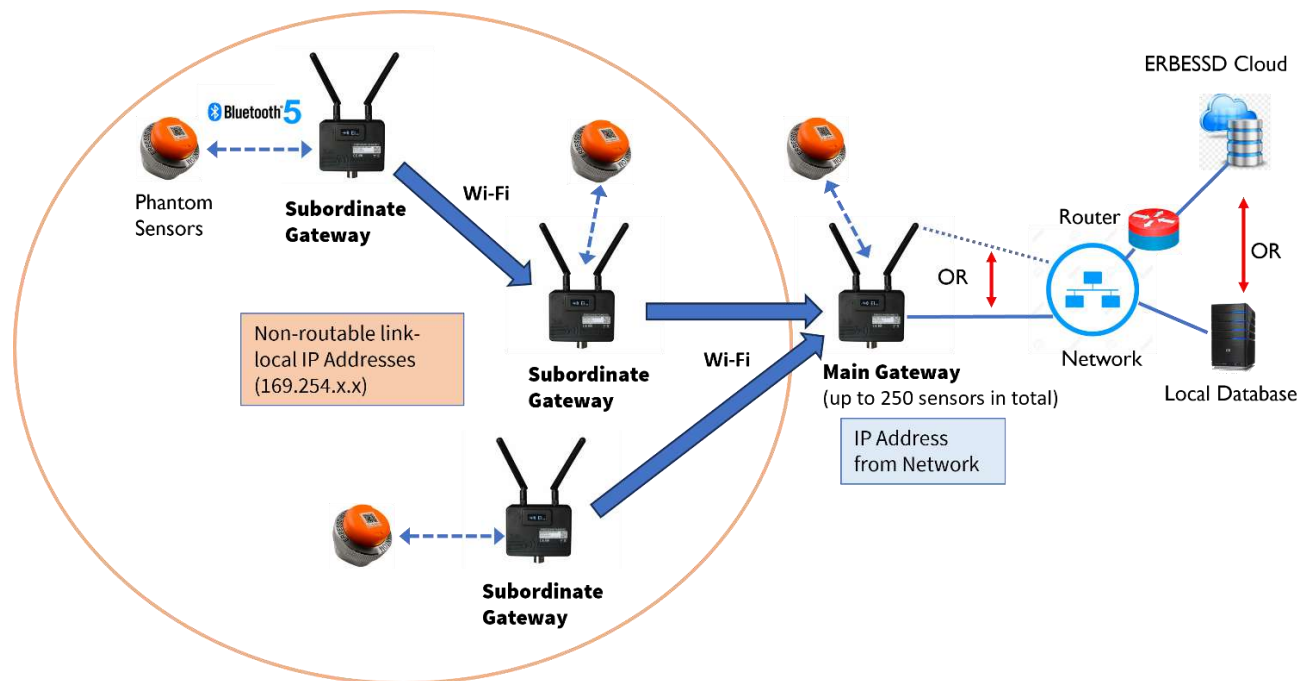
ERBESSD Cloud

Bluetooth 5

Phantom Sensors

Subordinate Gateway

Wi-Fi

Router

OR

OR

Non-routable link-local IP Addresses (169.254.x.x)

Subordinate Gateway

Wi-Fi

Main Gateway
(up to 250 sensors in total)

Network

Local Database

IP Address from Network

Subordinate Gateway